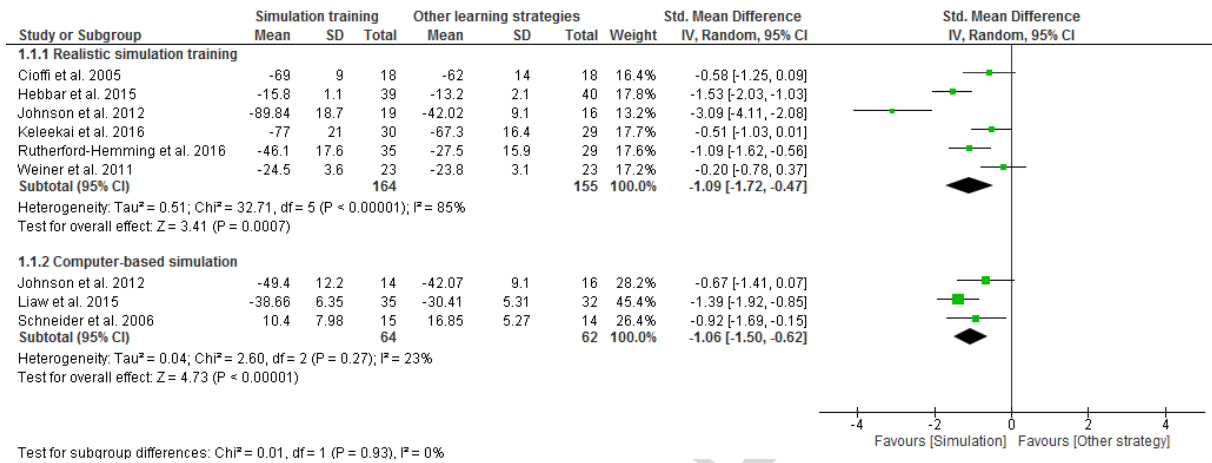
| Study or Subgroup | Simulation training Mean | SD | Total | Other learning strategies Mean | SD | Total | Weight | Std. Mean Difference IV, Random, 95% CI |
|---|---|---|---|---|---|---|---|---|
| **1.1.1 Realistic simulation training** | | | | | | | | |
| Cioffi et al. 2005 | -69 | 9 | 18 | -62 | 14 | 18 | 16.4% | -0.58 [-1.25, 0.09] |
| Hebbar et al. 2015 | -15.8 | 1.1 | 39 | -13.2 | 2.1 | 40 | 17.8% | -1.53 [-2.03, -1.03] |
| Johnson et al. 2012 | -89.84 | 18.7 | 19 | -42.02 | 9.1 | 16 | 13.2% | -3.09 [-4.11, -2.08] |
| Keleekai et al. 2016 | -77 | 21 | 30 | -67.3 | 16.4 | 29 | 17.7% | -0.51 [-1.03, 0.01] |
| Rutherford-Hemming et al. 2016 | -46.1 | 17.6 | 35 | -27.5 | 15.9 | 29 | 17.6% | -1.09 [-1.62, -0.56] |
| Weiner et al. 2011 | -24.5 | 3.6 | 23 | -23.8 | 3.1 | 23 | 17.2% | -0.20 [-0.78, 0.37] |
| **Subtotal (95% CI)** | | | **164** | | | **155** | **100.0%** | **-1.09 [-1.72, -0.47]** |

Heterogeneity: Tau² = 0.51; Chi² = 32.71, df = 5 (P < 0.00001); I² = 85%
Test for overall effect: Z = 3.41 (P = 0.0007)

| Study or Subgroup | Mean | SD | Total | Mean | SD | Total | Weight | Std. Mean Difference IV, Random, 95% CI |
|---|---|---|---|---|---|---|---|---|
| **1.1.2 Computer-based simulation** | | | | | | | | |
| Johnson et al. 2012 | -49.4 | 12.2 | 14 | -42.07 | 9.1 | 16 | 28.2% | -0.67 [-1.41, 0.07] |
| Liaw et al. 2015 | -38.66 | 6.35 | 35 | -30.41 | 5.31 | 32 | 45.4% | -1.39 [-1.92, -0.85] |
| Schneider et al. 2006 | 10.4 | 7.98 | 15 | 16.85 | 5.27 | 14 | 26.4% | -0.92 [-1.69, -0.15] |
| **Subtotal (95% CI)** | | | **64** | | | **62** | **100.0%** | **-1.06 [-1.50, -0.62]** |

Heterogeneity: Tau² = 0.04; Chi² = 2.60, df = 2 (P = 0.27); I² = 23%
Test for overall effect: Z = 4.73 (P < 0.00001)

Std. Mean Difference
IV, Random, 95% CI

-4 -2 0 2 4
Favours [Simulation] Favours [Other strategy]

Test for subgroup differences: Chi² = 0.01, df = 1 (P = 0.93), I² = 0%